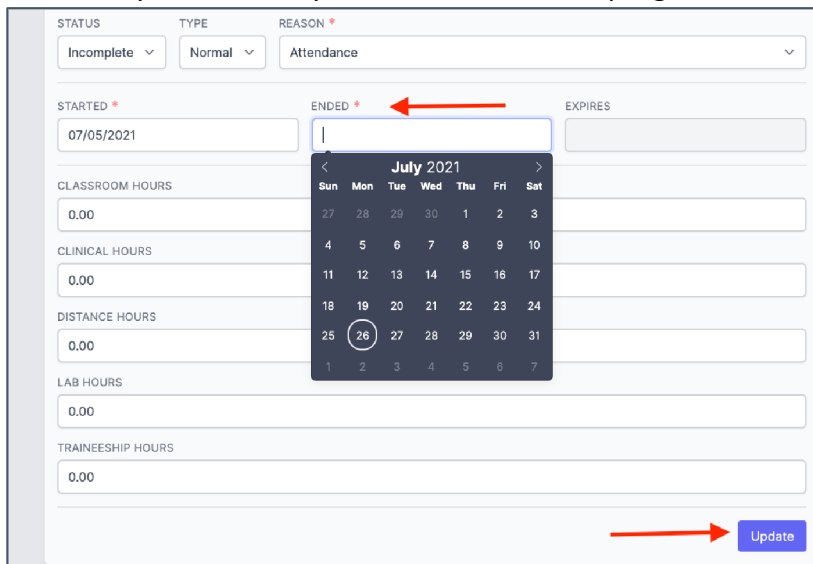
STATUS
Incomplete

TYPE
Normal

REASON *
Attendance

STARTED *
07/05/2021

ENDED *

EXPIRES

July 2021

| Sun | Mon | Tue | Wed | Thu | Fri | Sat |
|---|---|---|---|---|---|---|
| 27 | 28 | 29 | 30 | 1 | 2 | 3 |
| 4 | 5 | 6 | 7 | 8 | 9 | 10 |
| 11 | 12 | 13 | 14 | 15 | 16 | 17 |
| 18 | 19 | 20 | 21 | 22 | 23 | 24 |
| 25 | 26 | 27 | 28 | 29 | 30 | 31 |
| 1 | 2 | 3 | 4 | 5 | 6 | 7 |

CLASSROOM HOURS
0.00

CLINICAL HOURS
0.00

DISTANCE HOURS
0.00

LAB HOURS
0.00

TRAINEESHIP HOURS
0.00

Update